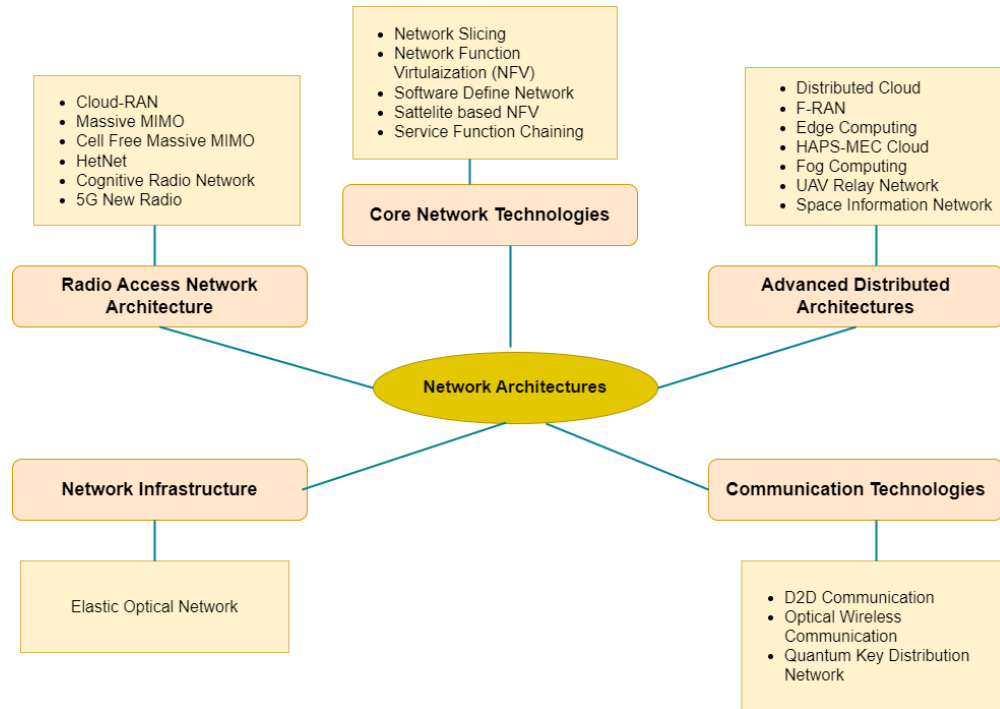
- Network Slicing
- Network Function Virtulaization (NFV)
- Software Define Network
- Sattelite based NFV
- Service Function Chaining

- Cloud-RAN
- Massive MIMO
- Cell Free Massive MIMO
- HetNet
- Cognitive Radio Network
- 5G New Radio

- Distributed Cloud
- F-RAN
- Edge Computing
- HAPS-MEC Cloud
- Fog Computing
- UAV Relay Network
- Space Information Network

Core Network Technologies

Radio Access Network Architecture

Advanced Distributed Architectures

Network Architectures

Network Infrastructure

Communication Technologies

Elastic Optical Network

- D2D Communication
- Optical Wireless Communication
- Quantum Key Distribution Network